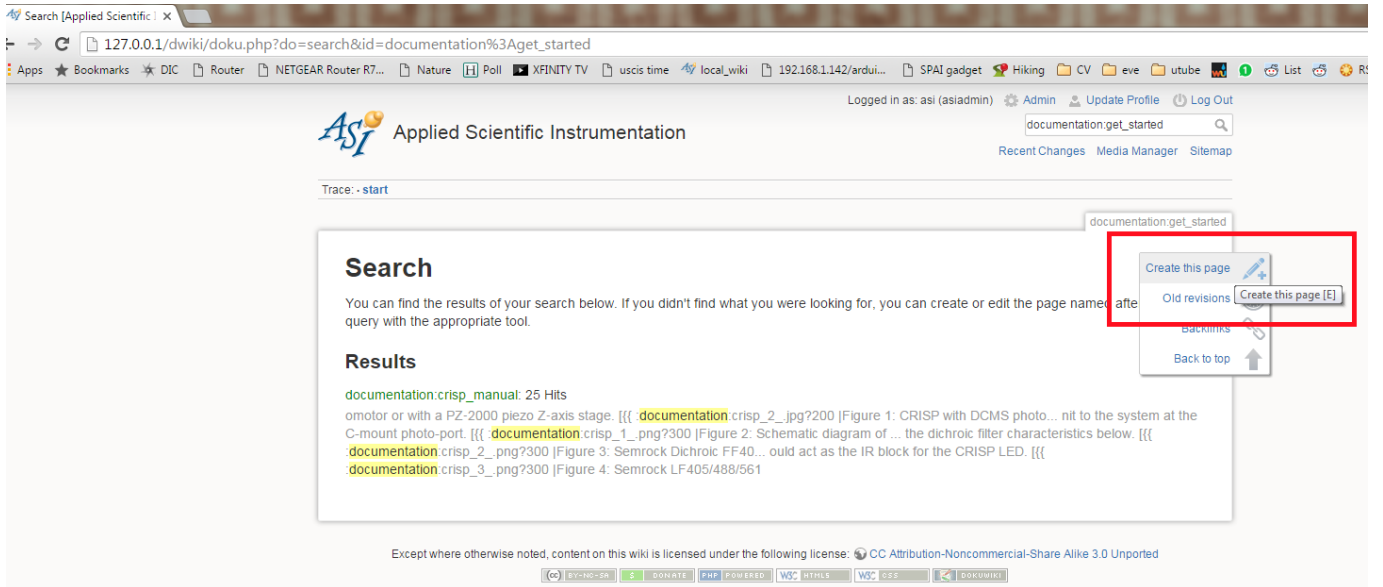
Search [Applied Scientific I ×

127.0.0.1/dwiki/doku.php?do=search&id=documentation%3Aget_started

Apps Bookmarks DIC Router NETGEAR Router R7... Nature Poll XFINITY TV uscis time local_wiki 192.168.1.142/ardui... SPAI gadget Hiking CV eve utube List RS

Logged in as: asi (asiadmin) Admin Update Profile Log Out

Applied Scientific Instrumentation

documentation:get_started

Recent Changes Media Manager Sitemap

Trace: · start

documentation:get_started

Search

You can find the results of your search below. If you didn't find what you were looking for, you can create or edit the page named afte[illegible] query with the appropriate tool.

Create this page

Old revisions

Create this page [E]

Backlinks

Back to top

Results

documentation:crisp_manual: 25 Hits

omotor or with a PZ-2000 piezo Z-axis stage. [{{ :documentation:crisp_2_.jpg?200 |Figure 1: CRISP with DCMS photo... nit to the system at the C-mount photo-port. [{{ :documentation:crisp_1_.png?300 |Figure 2: Schematic diagram of ... the dichroic filter characteristics below. [{{ :documentation:crisp_2_.png?300 |Figure 3: Semrock Dichroic FF40... ould act as the IR block for the CRISP LED. [{{ :documentation:crisp_3_.png?300 |Figure 4: Semrock LF405/488/561

Except where otherwise noted, content on this wiki is licensed under the following license: CC Attribution-Noncommercial-Share Alike 3.0 Unported

BY-NC-SA DONATE PHP POWERED W3C HTML5 W3C CSS DOKUWIKI